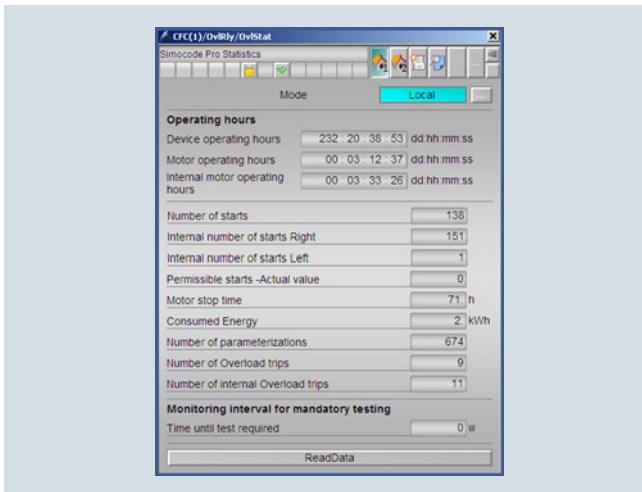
CFC(1)/OvlRly/OvlStat

Simocode Pro Statistics

Mode Local ...

Operating hours

Device operating hours 232 : 20 : 38 : 53 dd:hh:mm:ss

Motor operating hours 00 : 03 : 12 : 37 dd:hh:mm:ss

Internal motor operating hours 00 : 03 : 33 : 26 dd:hh:mm:ss

| | | |
|---|---|---|
| Number of starts | 138 | |
| Internal number of starts Right | 151 | |
| Internal number of starts Left | 1 | |
| Permissible starts -Actual value | 0 | |
| Motor stop time | 71 | h |
| Consumed Energy | 2 | kWh |
| Number of parameterizations | 674 | |
| Number of Overload trips | 9 | |
| Number of internal Overload trips | 11 | |

Monitoring interval for mandatory testing

Time until test required 0 w

ReadData